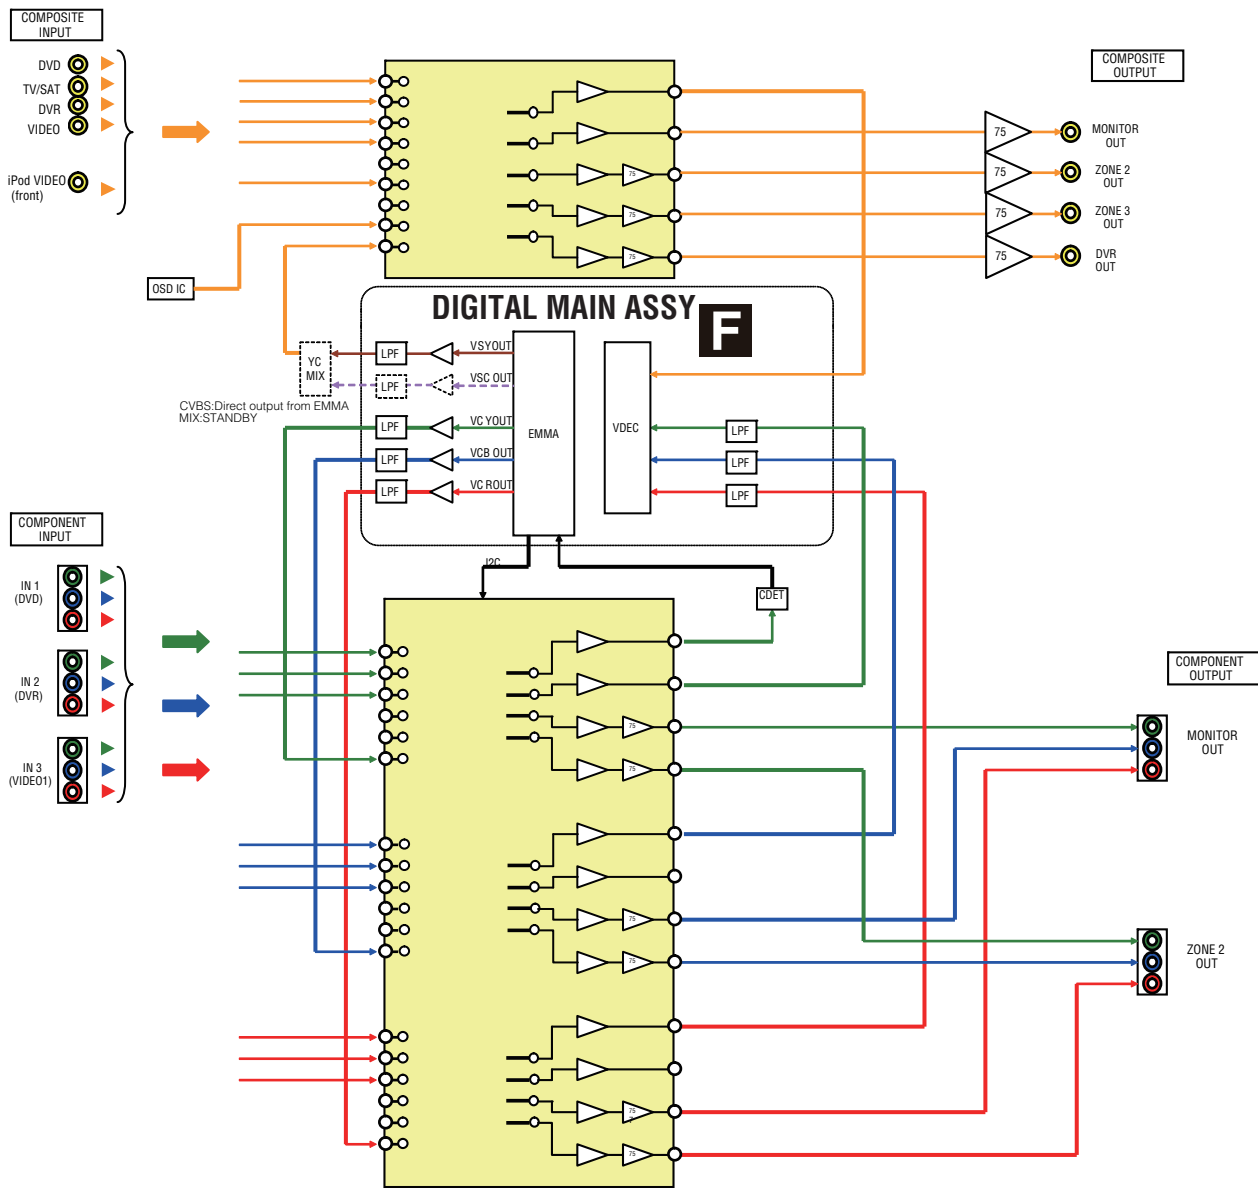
COMPOSITE INPUT

DVD
TV/SAT
DVR
VIDEO

iPod VIDEO
(front)

OSD IC

COMPOSITE OUTPUT

75
75
75
75
75
75
75

MONITOR OUT
ZONE 2 OUT
ZONE 3 OUT
DVR OUT

DIGITAL MAIN ASSY
F

YC MIX
LPF
VSYOUT
LPF
VSC OUT
CVBS:Direct output from EMMA
MIX:STANDBY
LPF
VC YOUT
LPF
VCB OUT
LPF
VC ROUT
EMMA
VDEC
LPF
LPF
LPF

I2C
CDET

COMPONENT INPUT

IN 1
(DVD)

IN 2
(DVR)

IN 3
(VIDEO1)

COMPONENT OUTPUT

MONITOR OUT

ZONE 2 OUT

75
75
75
75
75
75